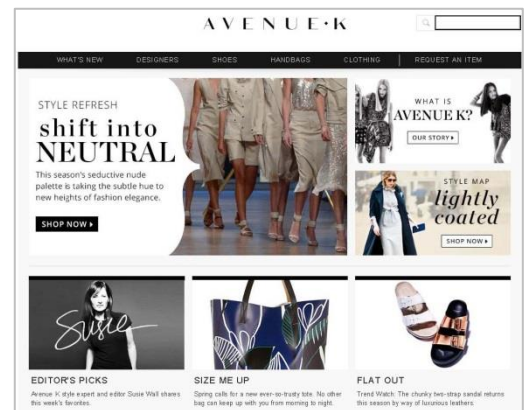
AVENUE•K

WHAT'S NEW DESIGNERS SHOES HANDBAGS CLOTHING REQUEST AN ITEM

STYLE REFRESH
shift into NEUTRAL
This season's seductive nude palette is taking the subtle hue to new heights of fashion elegance.
SHOP NOW ▸

WHAT IS AVENUE K?
OUR STORY ▸

STYLE MAP
lightly coated
SHOP NOW ▸

Susie

EDITOR'S PICKS
Avenue K style expert and editor Susie Wall shares this week's favorites.

SIZE ME UP
Spring calls for a new ever-so-trusty tote. No other bag can keep up with you from morning to night.

FLAT OUT
Trend Watch: The chunky two-strap sandal returns this season by way of luxurious leathers.